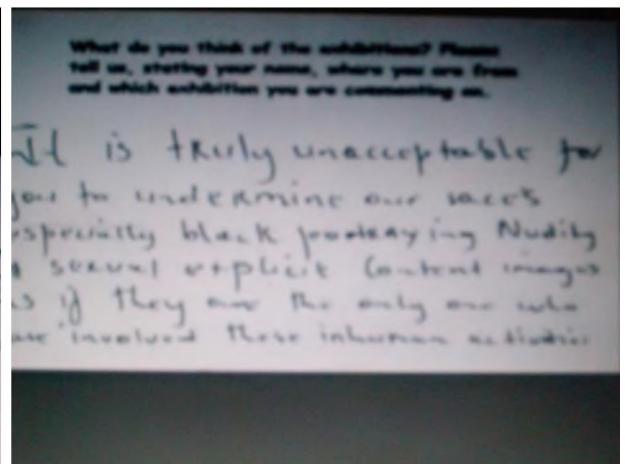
What do you think of the exhibitions? Please tell us, stating your name, where you are from and which exhibition you are commenting on.

It is truly unacceptable for you to undermine our races especially black portraying Nudity & sexual explicit content images as if they are the only one who are involved these inhuman activities